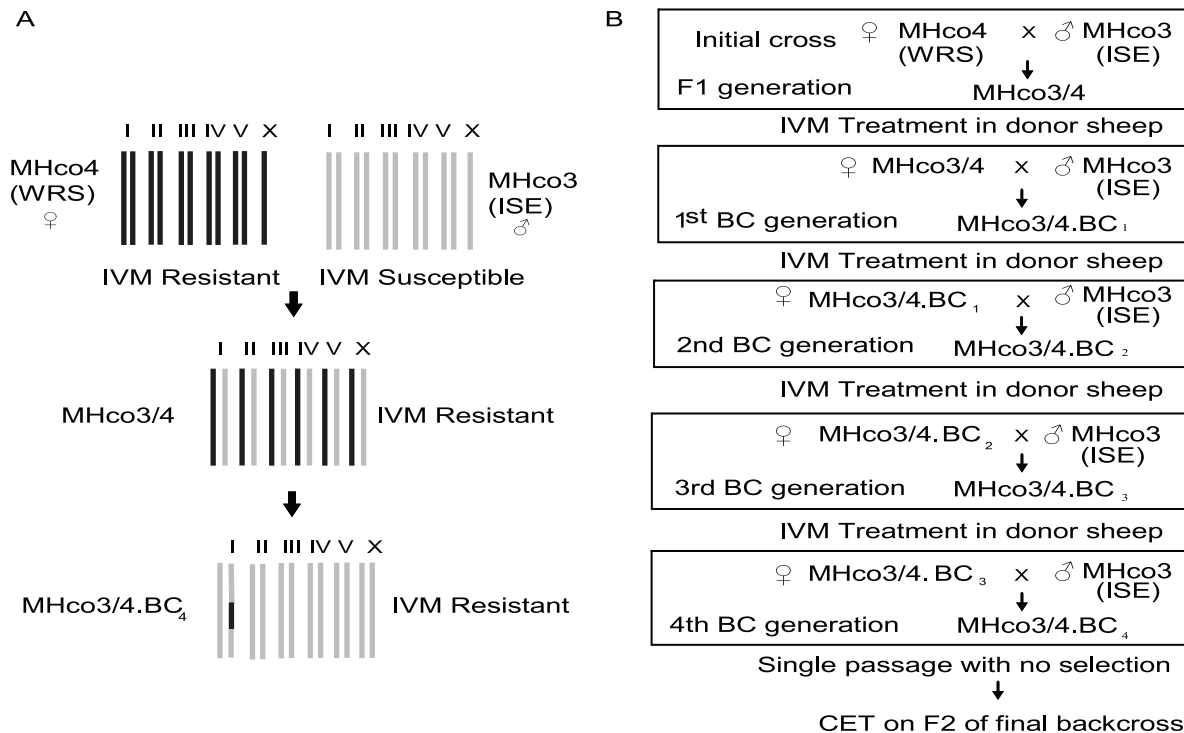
A

I II III IV V X I II III IV V X

MHco4 (WRS) ♀

MHco3 (ISE) ♂

IVM Resistant IVM Susceptible

I II III IV V X

MHco3/4 IVM Resistant

I II III IV V X

MHco3/4.BC$_4$ IVM Resistant

B

Initial cross ♀ MHco4 (WRS) × ♂ MHco3 (ISE)

F1 generation MHco3/4

IVM Treatment in donor sheep

♀ MHco3/4 × ♂ MHco3 (ISE)

1$^{st}$ BC generation MHco3/4.BC$_1$

IVM Treatment in donor sheep

♀ MHco3/4.BC$_1$ × ♂ MHco3 (ISE)

2nd BC generation MHco3/4.BC$_2$

IVM Treatment in donor sheep

♀ MHco3/4.BC$_2$ × ♂ MHco3 (ISE)

3rd BC generation MHco3/4.BC$_3$

IVM Treatment in donor sheep

♀ MHco3/4. BC$_3$ × ♂ MHco3 (ISE)

4th BC generation MHco3/4.BC$_4$

Single passage with no selection

CET on F2 of final backcross